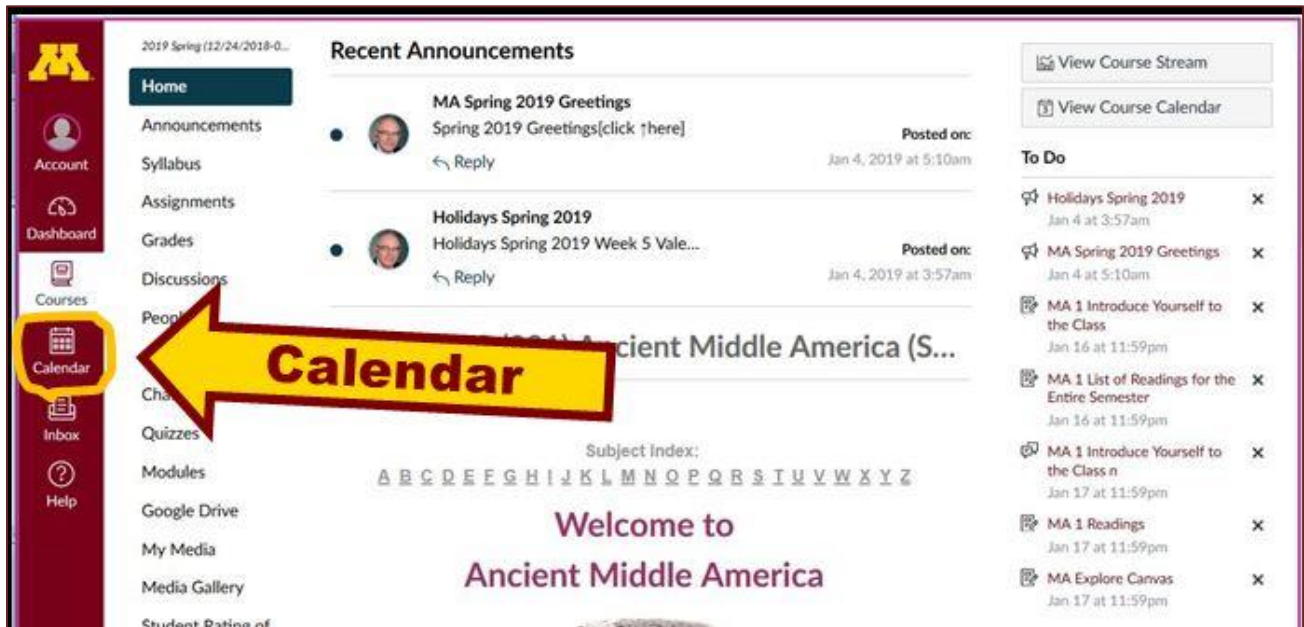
Account
Dashboard
Courses
Calendar
Inbox
Help

2019 Spring (12/24/2018-0...
Home
Announcements
Syllabus
Assignments
Grades
Discussions
Peo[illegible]
Cha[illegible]
Quizzes
Modules
Google Drive
My Media
Media Gallery
Student Rating of

Recent Announcements

MA Spring 2019 Greetings
Spring 2019 Greetings[click ↑here]
Reply
Posted on:
Jan 4, 2019 at 5:10am

Holidays Spring 2019
Holidays Spring 2019 Week 5 Vale...
Reply
Posted on:
Jan 4, 2019 at 3:57am

Calendar

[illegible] (201) A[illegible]cient Middle America (S...

Subject Index:
A B C D E F G H I J K L M N O P Q R S T U V W X Y Z

Welcome to
Ancient Middle America

View Course Stream
View Course Calendar

To Do
Holidays Spring 2019
Jan 4 at 3:57am
MA Spring 2019 Greetings
Jan 4 at 5:10am
MA 1 Introduce Yourself to the Class
Jan 16 at 11:59pm
MA 1 List of Readings for the Entire Semester
Jan 16 at 11:59pm
MA 1 Introduce Yourself to the Class n
Jan 17 at 11:59pm
MA 1 Readings
Jan 17 at 11:59pm
MA Explore Canvas
Jan 17 at 11:59pm